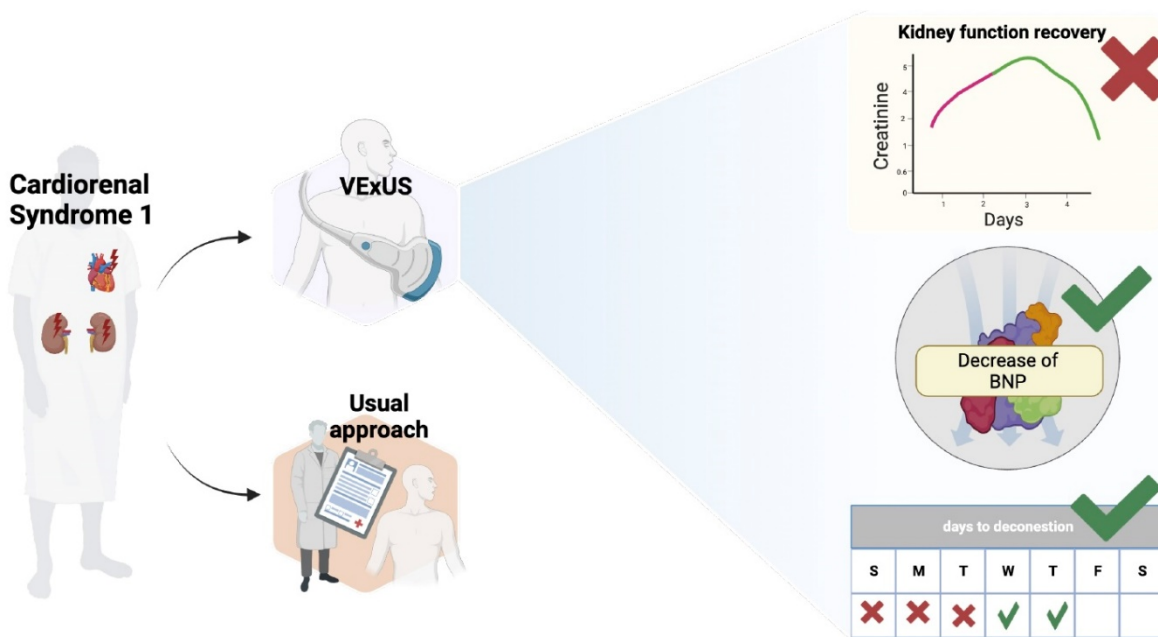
Cardiorenal Syndrome 1

VExUS

Usual approach

Kidney function recovery

Creatinine

5
4
3
2
1
0.6
0

1 2 3 4

Days

Decrease of BNP

days to deconestion

| S | M | T | W | T | F | S |
|---|---|---|---|---|---|---|
| ✗ | ✗ | ✗ | ✓ | ✓ | | |